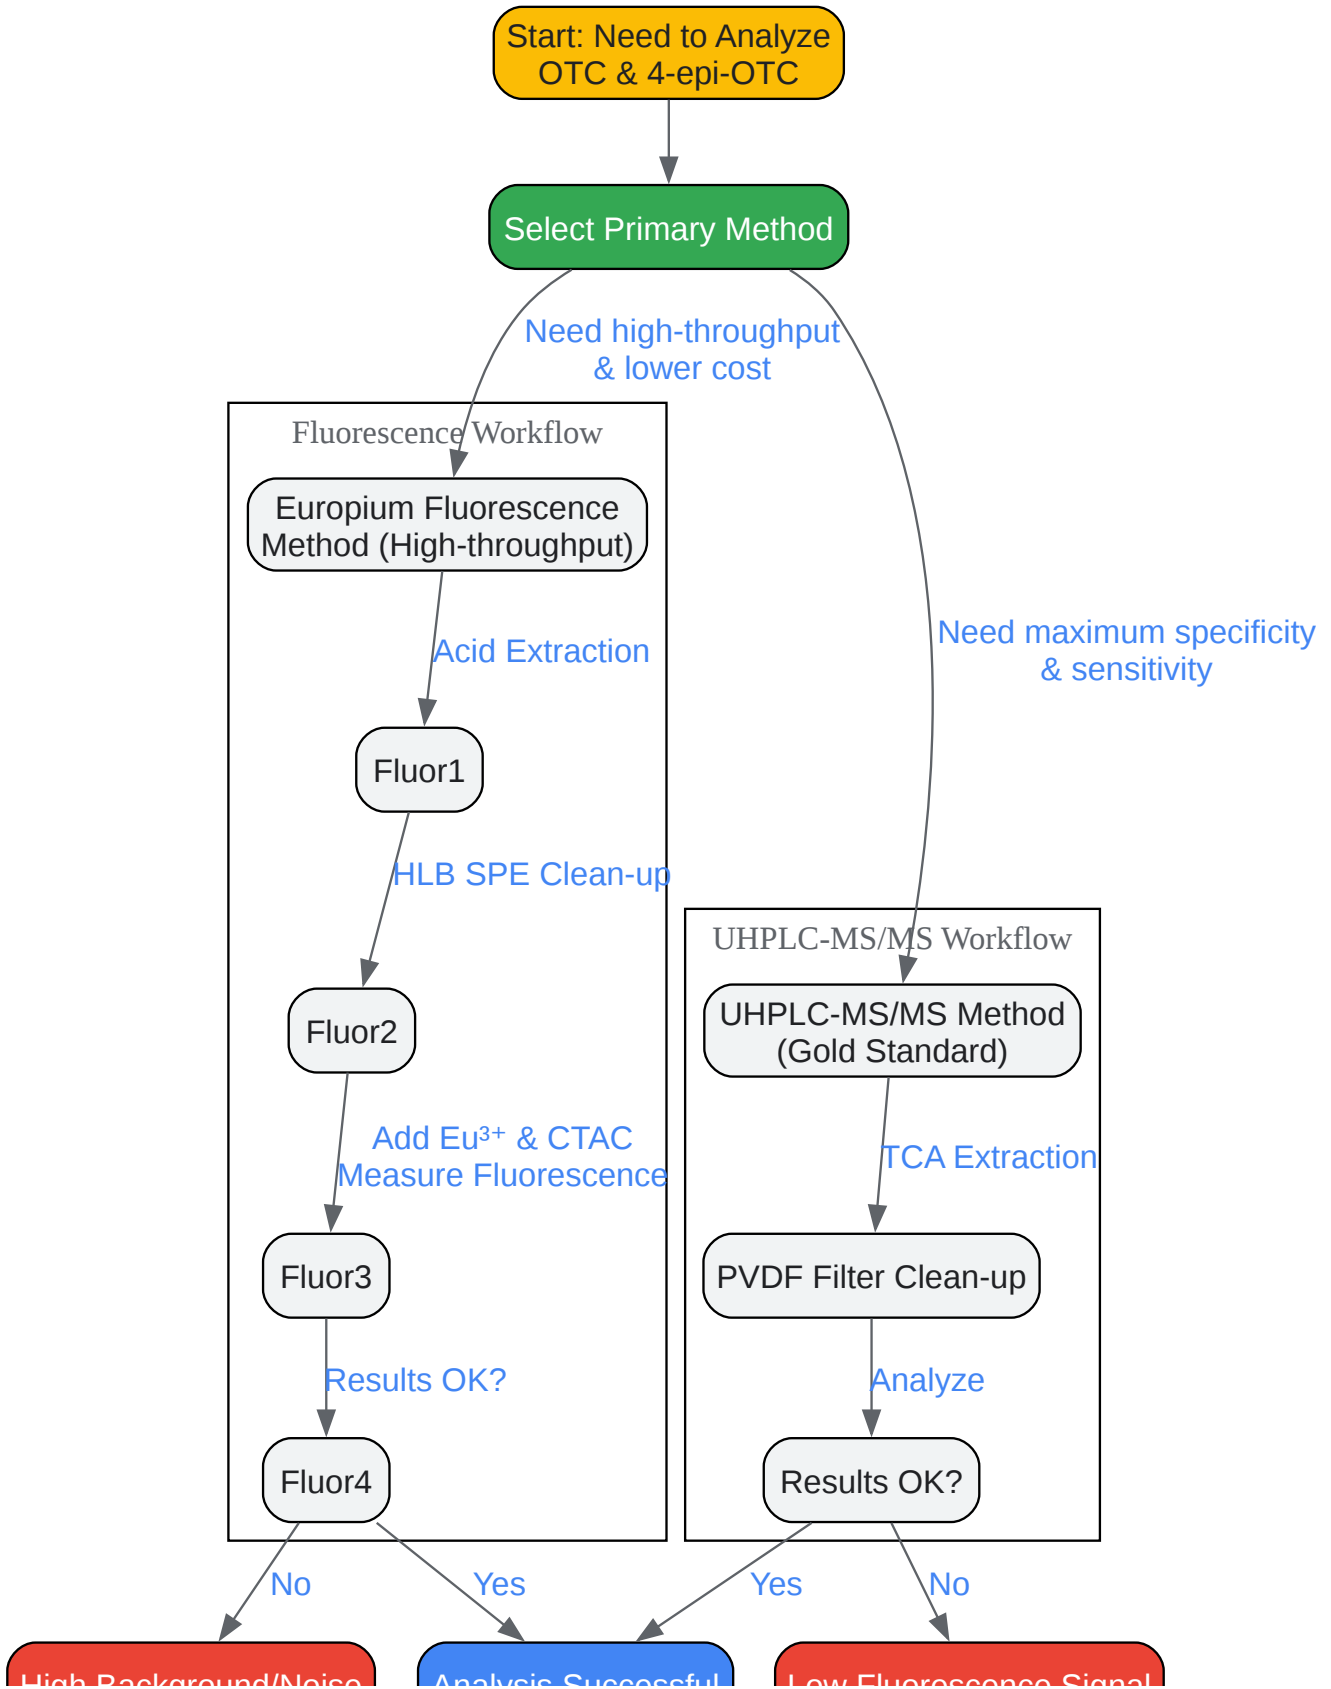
Start: Need to Analyze OTC & 4-epi-OTC

Select Primary Method

Need high-throughput & lower cost

Need maximum specificity & sensitivity

Fluorescence Workflow

Europium Fluorescence Method (High-throughput)

Acid Extraction

Fluor1

HLB SPE Clean-up

Fluor2

Add Eu³⁺ & CTAC Measure Fluorescence

Fluor3

Results OK?

Fluor4

UHPLC-MS/MS Workflow

UHPLC-MS/MS Method (Gold Standard)

TCA Extraction

PVDF Filter Clean-up

Analyze

Results OK?

No

Yes

Yes

No

High Background/Noise

Analysis Successful

Low Fluorescence Signal